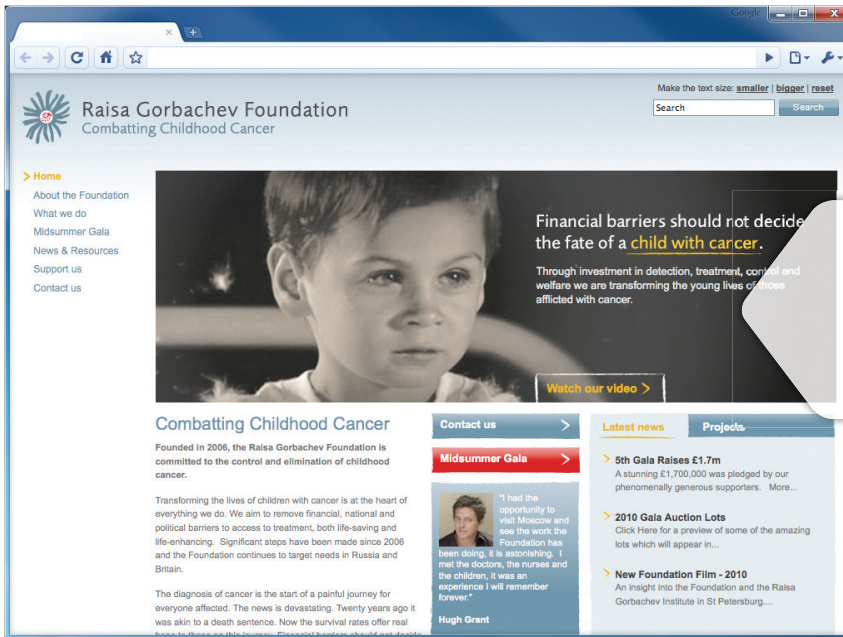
Google

Make the text size: smaller | bigger | reset

Search

Search

Raisa Gorbachev Foundation
Combatting Childhood Cancer

> Home
About the Foundation
What we do
Midsummer Gala
News & Resources
Support us
Contact us

Financial barriers should not decide the fate of a child with cancer.

Through investment in detection, treatment, control and welfare we are transforming the young lives of those afflicted with cancer.

Watch our video >

Combatting Childhood Cancer

Founded in 2006, the Raisa Gorbachev Foundation is committed to the control and elimination of childhood cancer.

Transforming the lives of children with cancer is at the heart of everything we do. We aim to remove financial, national and political barriers to access to treatment, both life-saving and life-enhancing. Significant steps have been made since 2006 and the Foundation continues to target needs in Russia and Britain.

The diagnosis of cancer is the start of a painful journey for everyone affected. The news is devastating. Twenty years ago it was akin to a death sentence. Now the survival rates offer real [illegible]

Contact us >

Midsummer Gala >

"I had the opportunity to visit Moscow and see the work the Foundation has been doing, it is astonishing. I met the doctors, the nurses and the children, it was an experience I will remember forever."

Hugh Grant

Latest news

Projects

> 5th Gala Raises £1.7m
A stunning £1,700,000 was pledged by our phenomenally generous supporters. More...

> 2010 Gala Auction Lots
Click Here for a preview of some of the amazing lots which will appear in...

> New Foundation Film - 2010
An insight into the Foundation and the Raisa Gorbachev Institute in St Petersburg....